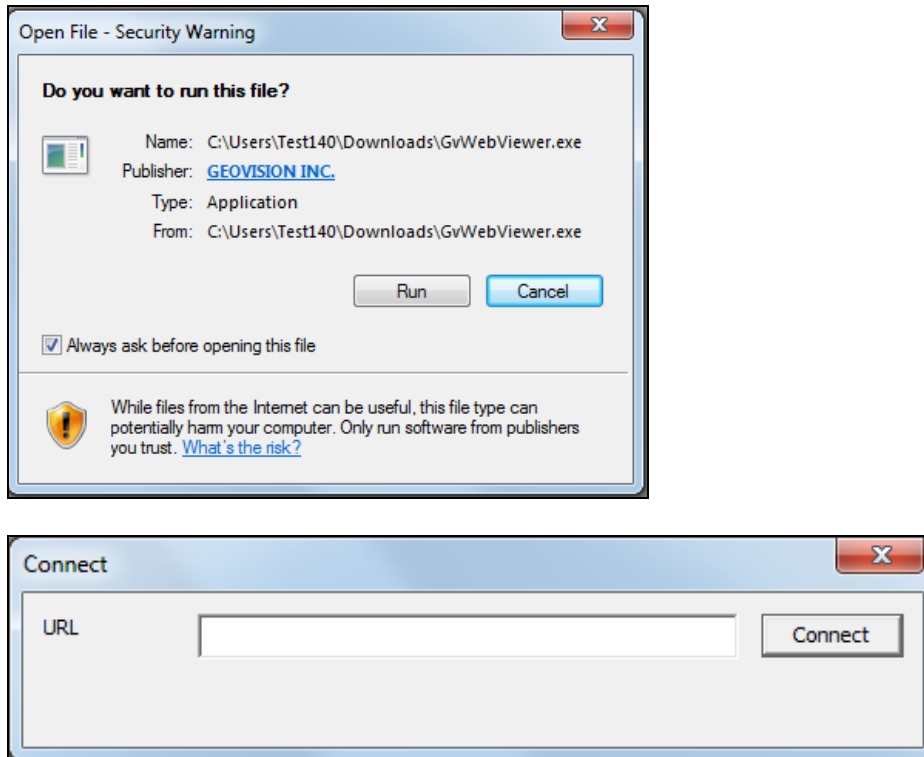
Open File - Security Warning

Do you want to run this file?

Name: C:\Users\Test140\Downloads\GvWebViewer.exe
Publisher: GEOVISION INC.
Type: Application
From: C:\Users\Test140\Downloads\GvWebViewer.exe

Run Cancel

Always ask before opening this file

While files from the Internet can be useful, this file type can potentially harm your computer. Only run software from publishers you trust. What's the risk?

Connect

URL

Connect